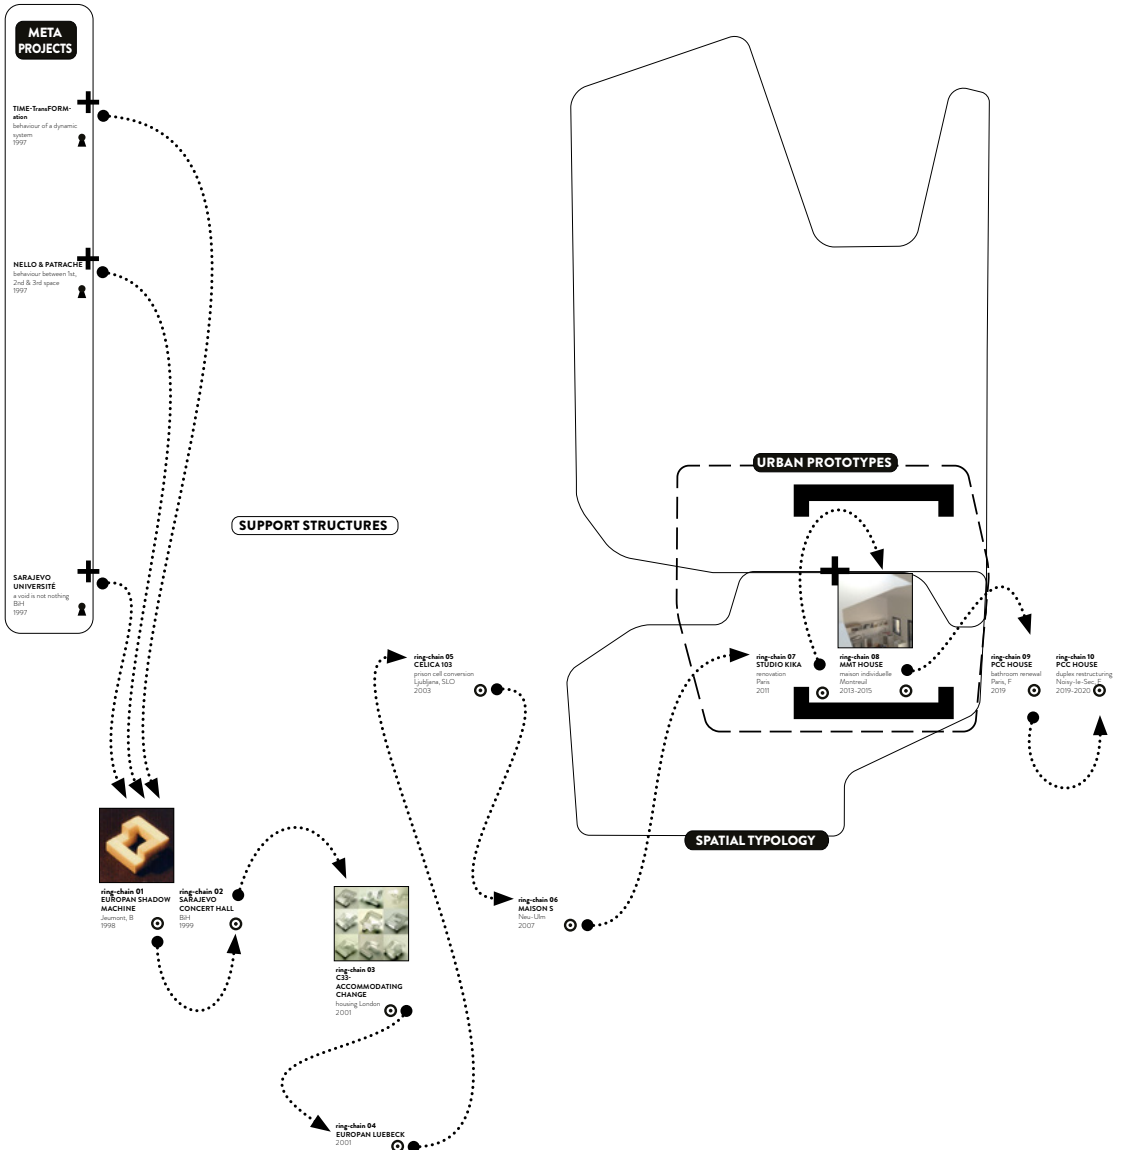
META PROJECTS

TIME-TransFORMation
behaviour of a dynamic system
1997

NELLO & PATRACHE
behaviour between 1st, 2nd & 3rd space
1997

SARAJEVO UNIVERSITÉ
a void is not nothing
BiH
1997

SUPPORT STRUCTURES

URBAN PROTOTYPES

SPATIAL TYPOLOGY

ring-chain 01
EUROPAN SHADOW MACHINE
Jeumont, B
1998

ring-chain 02
SARAJEVO CONCERT HALL
BiH
1999

ring-chain 03
C33-ACCOMMODATING CHANGE
housing London
2001

ring-chain 04
EUROPAN LUEBECK
2001

ring-chain 05
CELICA 103
prison cell conversion
Ljubljana, SLO
2003

ring-chain 06
MAISON S
Neu-Ulm
2007

ring-chain 07
STUDIO KIKA
renovation
Paris
2011

ring-chain 08
MMT HOUSE
maison individuelle
Montreuil
2013-2015

ring-chain 09
PCC HOUSE
bathroom renewal
Paris, F
2019

ring-chain 10
PCC HOUSE
duplex restructuring
Noisy-le-Sec, F
2019-2020